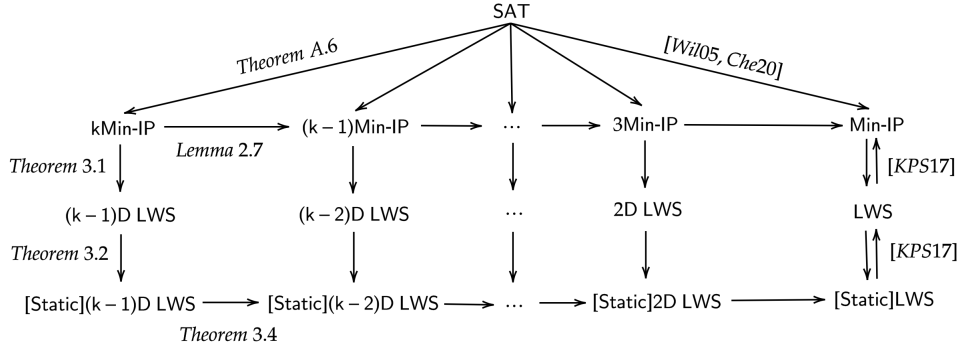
SAT

Theorem A.6

[Wil05, Che20]

kMin-IP

(k − 1)Min-IP

…

3Min-IP

Min-IP

Lemma 2.7

Theorem 3.1

[KPS17]

(k − 1)D LWS

(k − 2)D LWS

…

2D LWS

LWS

Theorem 3.2

[KPS17]

[Static](k − 1)D LWS

[Static](k − 2)D LWS

…

[Static]2D LWS

[Static]LWS

Theorem 3.4